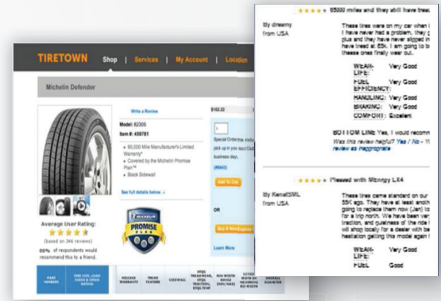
★★★★★ 65000 miles and they still have trea

By dreamy
from USA

These tires came on my car when I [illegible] plus and they have never slipped in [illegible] have tread at 65k. I am going to b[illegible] these ones finally wear out.

WEAR-LIFE: Very Good
FUEL EFFICIENCY: Very Good
HANDLING: Very Good
BRAKING: Very Good
COMFORT: Excellent

BOTTOM LINE: Yes, I would recommen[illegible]

Was this review helpful? Yes / No - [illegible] review as inappropriate

★★★★★ Pleased with Michelin LX4

By KenallSML
from USA

These tires came standard on our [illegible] 55K ago. They have at least anoth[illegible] going to replace them now (Jan) to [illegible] for a trip north. We have been ver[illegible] traction, and quietness of the ride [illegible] will shop locally for a dealer with be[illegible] hesitation getting this model again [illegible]

WEAR-LIFE: Very Good
FUEL: Good

TIRETOWN Shop | Services | My Account | Location

Michelin Defender

Write a Review

Model 82306
Item #: 439781

• 90,000 Mile Manufacturer's Limited Warranty*
• Covered by the Michelin Promise Plan™
• Black Sidewall

See full details below

Average User Rating:
★★★★★
(based on 346 reviews)
99% of respondents would recommend this to a friend.

MICHELIN PROMISE PLAN

OR